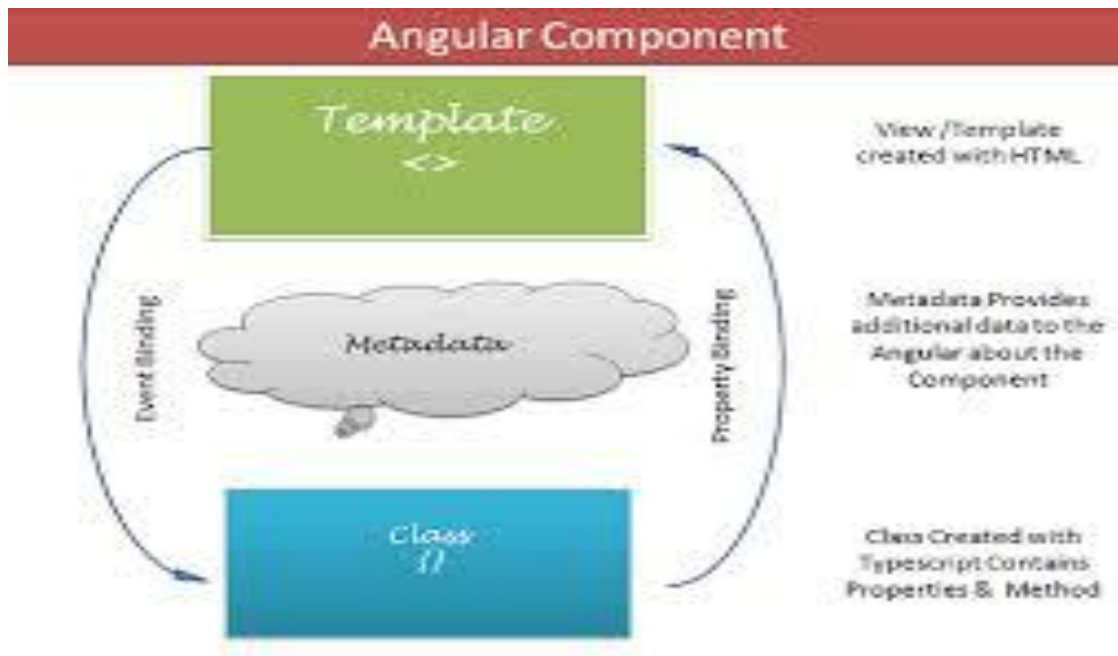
Angular Component

Template
<>

View /Template created with HTML

Event Binding

Metadata

Property Binding

Metadata Provides additional data to the Angular about the Component

Class
{}

Class Created with Typescript Contains Properties & Method